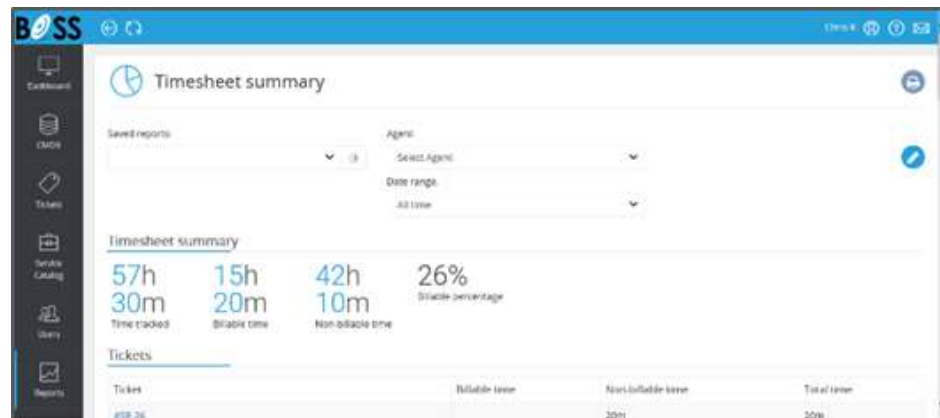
BOSS

Chris K

Dashboard

CMDB

Tickets

Service Catalog

Users

Reports

Timesheet summary

Saved reports

Agent

Select Agent

Date range

All time

Timesheet summary

57h 30m
Time tracked

15h 20m
Billable time

42h 10m
Non-billable time

26%
Billable percentage

Tickets

| Ticket | Billable time | Non-billable time | Total time |
|---|---|---|---|
| #SR-36 | | 20m | 20m |